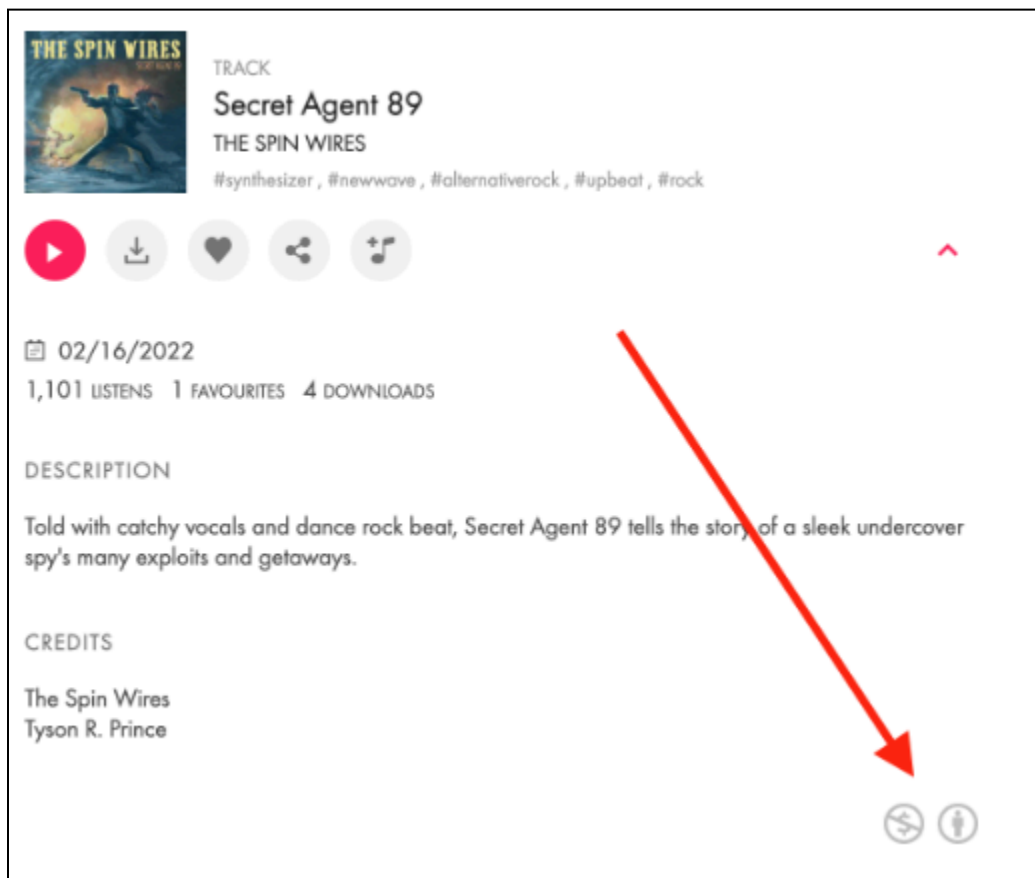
THE SPIN WIRES

TRACK

Secret Agent 89

THE SPIN WIRES

#synthesizer , #newwave , #alternativerock , #upbeat , #rock

02/16/2022

1,101 LISTENS 1 FAVOURITES 4 DOWNLOADS

DESCRIPTION

Told with catchy vocals and dance rock beat, Secret Agent 89 tells the story of a sleek undercover spy's many exploits and getaways.

CREDITS

The Spin Wires
Tyson R. Prince